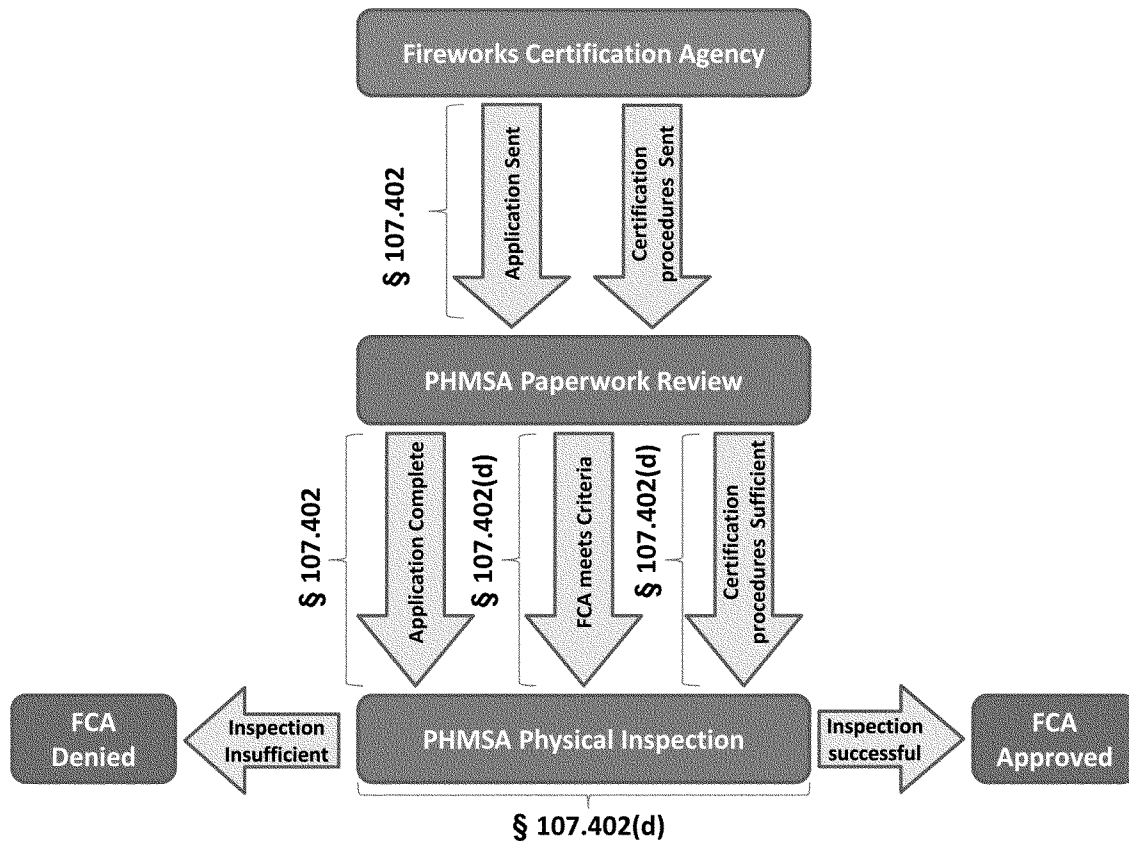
Fireworks Certification Agency

§ 107.402

Application Sent

Certification procedures Sent

PHMSA Paperwork Review

§ 107.402

Application Complete

§ 107.402(d)

FCA meets Criteria

§ 107.402(d)

Certification procedures Sufficient

FCA Denied

Inspection Insufficient

PHMSA Physical Inspection

Inspection successful

FCA Approved

§ 107.402(d)